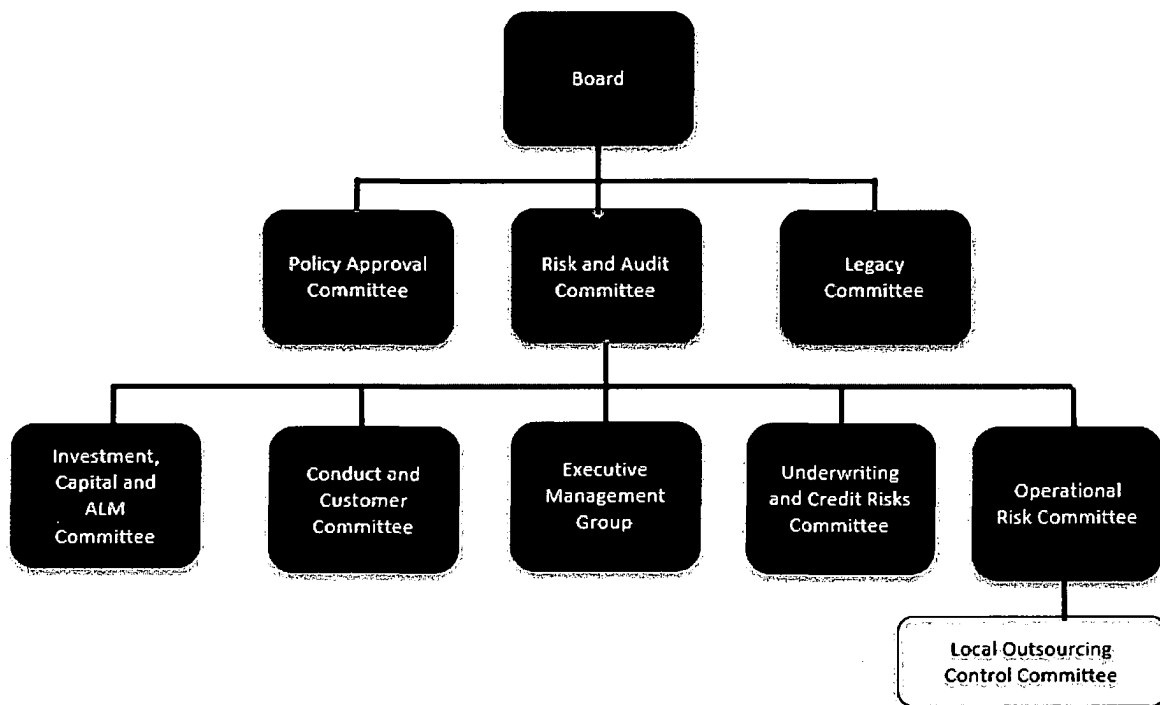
Board

Policy Approval Committee

Risk and Audit Committee

Legacy Committee

Investment, Capital and ALM Committee

Conduct and Customer Committee

Executive Management Group

Underwriting and Credit Risks Committee

Operational Risk Committee

Local Outsourcing Control Committee